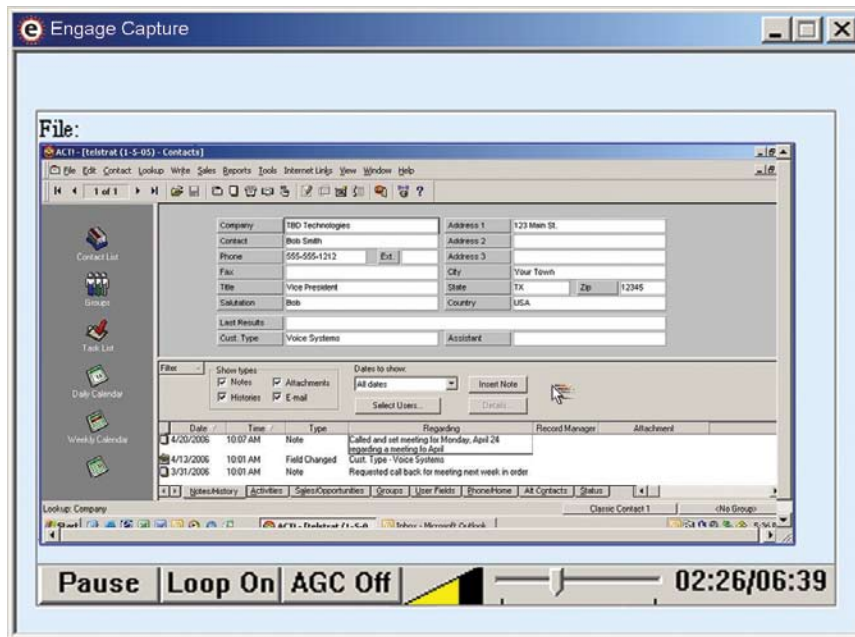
Engage Capture

File:

ACT! - [telstrat (1-5-05) - Contacts]

File Edit Contact Lookup Write Sales Reports Tools Internet Links View Window Help

1 of 1

Contact List

Groups

Task List

Daily Calendar

Weekly Calendar

| Company | TBD Technologies | Address 1 | 123 Main St. |
|---|---|---|---|
| Contact | Bob Smith | Address 2 | |
| Phone | 555-555-1212 Ext. | Address 3 | |
| Fax | | City | Your Town |
| Title | Vice President | State | TX Zip 12345 |
| Salutation | Bob | Country | USA |
| Last Results | | | |
| Cust. Type | Voice Systems | Assistant | |

Filter

Show types
Notes
Attachments
Histories
E-mail

Dates to show:
All dates

Insert Note

Select Users...

Details

| Date | Time | Type | Regarding | Record Manager | Attachment |
|---|---|---|---|---|---|
| 4/20/2006 | 10:07 AM | Note | Called and set meeting for Monday, April 24 regarding a meeting to April | | |
| 4/13/2006 | 10:01 AM | Field Changed | Cust. Type - Voice Systems | | |
| 3/31/2006 | 10:01 AM | Note | Requested call back for meeting next week in order | | |

Notes/History | Activities | Sales/Opportunities | Groups | User Fields | Phone/Home | Alt Contacts | Status

Lookup: Company

Classic Contact 1

<No Group>

Start

ACT! - [telstrat (1-5-0

Inbox - Microsoft Outlook

Pause Loop On AGC Off 02:26/06:39